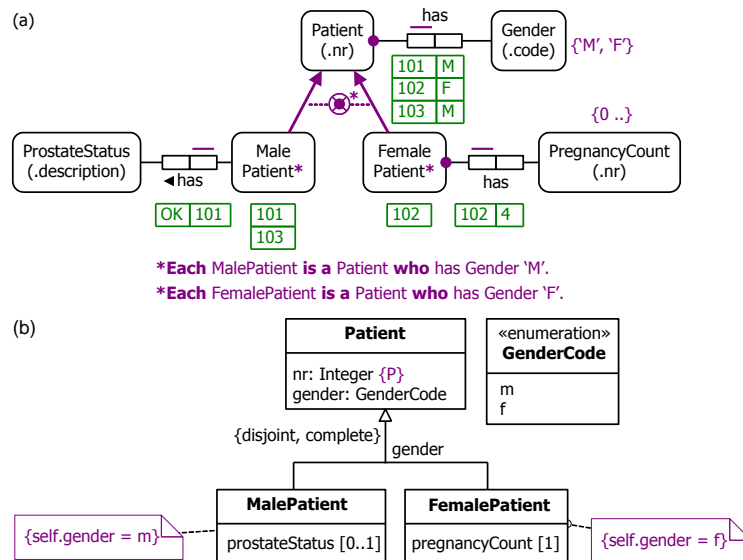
(a)

Patient (.nr)

has

Gender (.code)

{'M', 'F'}

| 101 | M |
|---|---|
| 102 | F |
| 103 | M |

*

{0 ..}

ProstateStatus (.description)

◂has

Male Patient*

Female Patient*

has

PregnancyCount (.nr)

| OK | 101 |
|---|---|

| 101 |
|---|
| 103 |

| 102 |
|---|

| 102 | 4 |
|---|---|

*Each MalePatient is a Patient who has Gender 'M'.

*Each FemalePatient is a Patient who has Gender 'F'.

(b)

Patient

nr: Integer {P}
gender: GenderCode

«enumeration»
GenderCode

m
f

{disjoint, complete}

gender

{self.gender = m}

MalePatient

prostateStatus [0..1]

FemalePatient

pregnancyCount [1]

{self.gender = f}